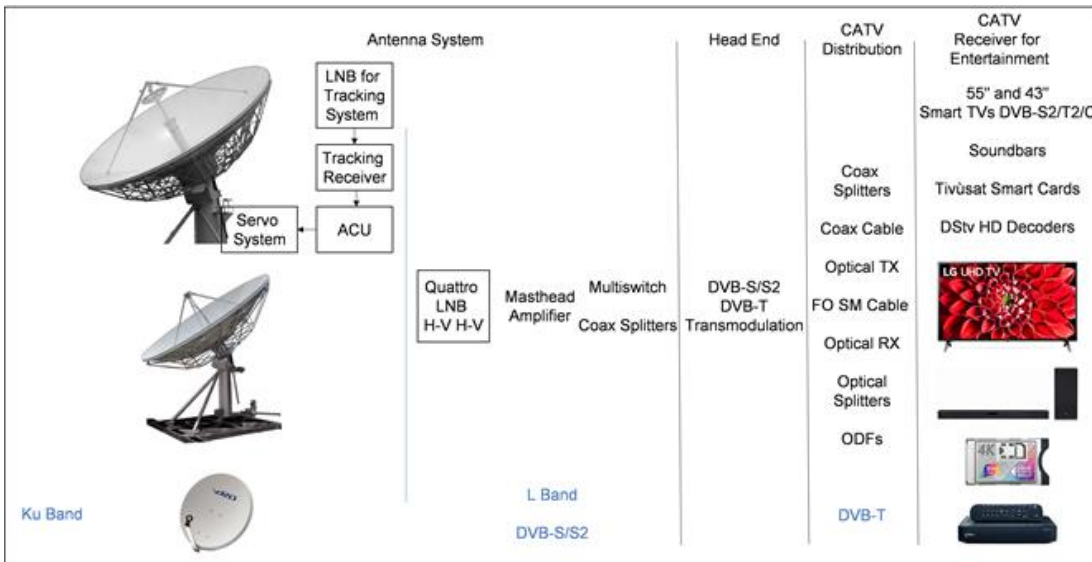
Antenna System

LNB for Tracking System

Tracking Receiver

ACU

Servo System

Quattro LNB H-V H-V

Masthead Amplifier

Multiswitch

Coax Splitters

Head End

DVB-S/S2
DVB-T
Transmodulation

CATV Distribution

Coax Splitters

Coax Cable

Optical TX

FO SM Cable

Optical RX

Optical Splitters

ODFs

CATV Receiver for Entertainment

55" and 43" Smart TVs DVB-S2/T2/C

Soundbars

Tivùsat Smart Cards

DStv HD Decoders

LG UHD TV

4K

Ku Band

L Band

DVB-S/S2

DVB-T